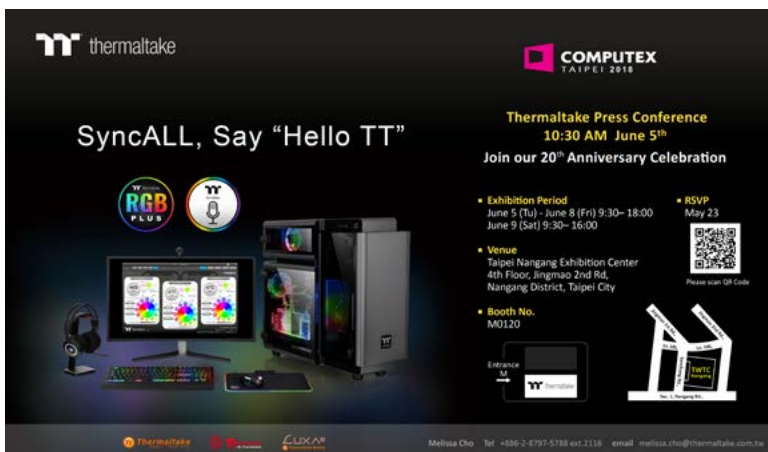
thermaltake

COMPUTEX TAIPEI 2018

SyncALL, Say "Hello TT"

RGB PLUS

Thermaltake Press Conference
10:30 AM June 5th

Join our 20th Anniversary Celebration

Exhibition Period
June 5 (Tu) - June 8 (Fri) 9:30~18:00
June 9 (Sat) 9:30~16:00

RSVP
May 23

Please scan QR Code

Venue
Taipei Nangang Exhibition Center
4th Floor, Jingmao 2nd Rd,
Nangang District, Taipei City

Booth No.
M0120

Entrance
M

thermaltake

TWTC Nangang

Sec. 1, Nangang Rd.

Thermaltake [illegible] LUXA2

Melissa Cho Tel +886-2-8797-5788 ext.2116 email melissa.cho@thermaltake.com.tw